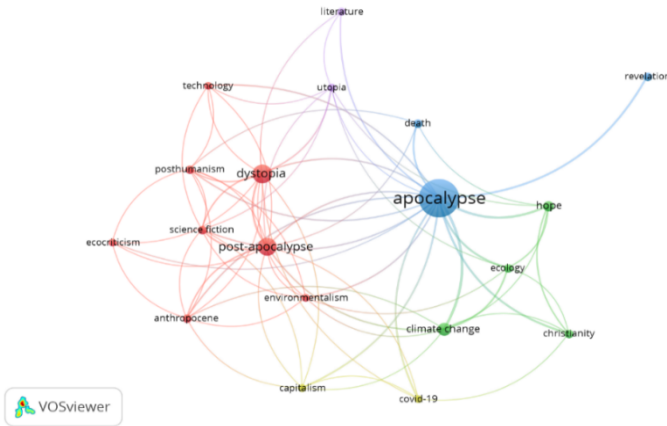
literature

revelation

technology

utopia

death

posthumanism

dystopia

apocalypse

hope

science fiction

ecocriticism

post-apocalypse

ecology

environmentalism

anthropocene

climate change

christianity

capitalism

covid-19

VOSviewer